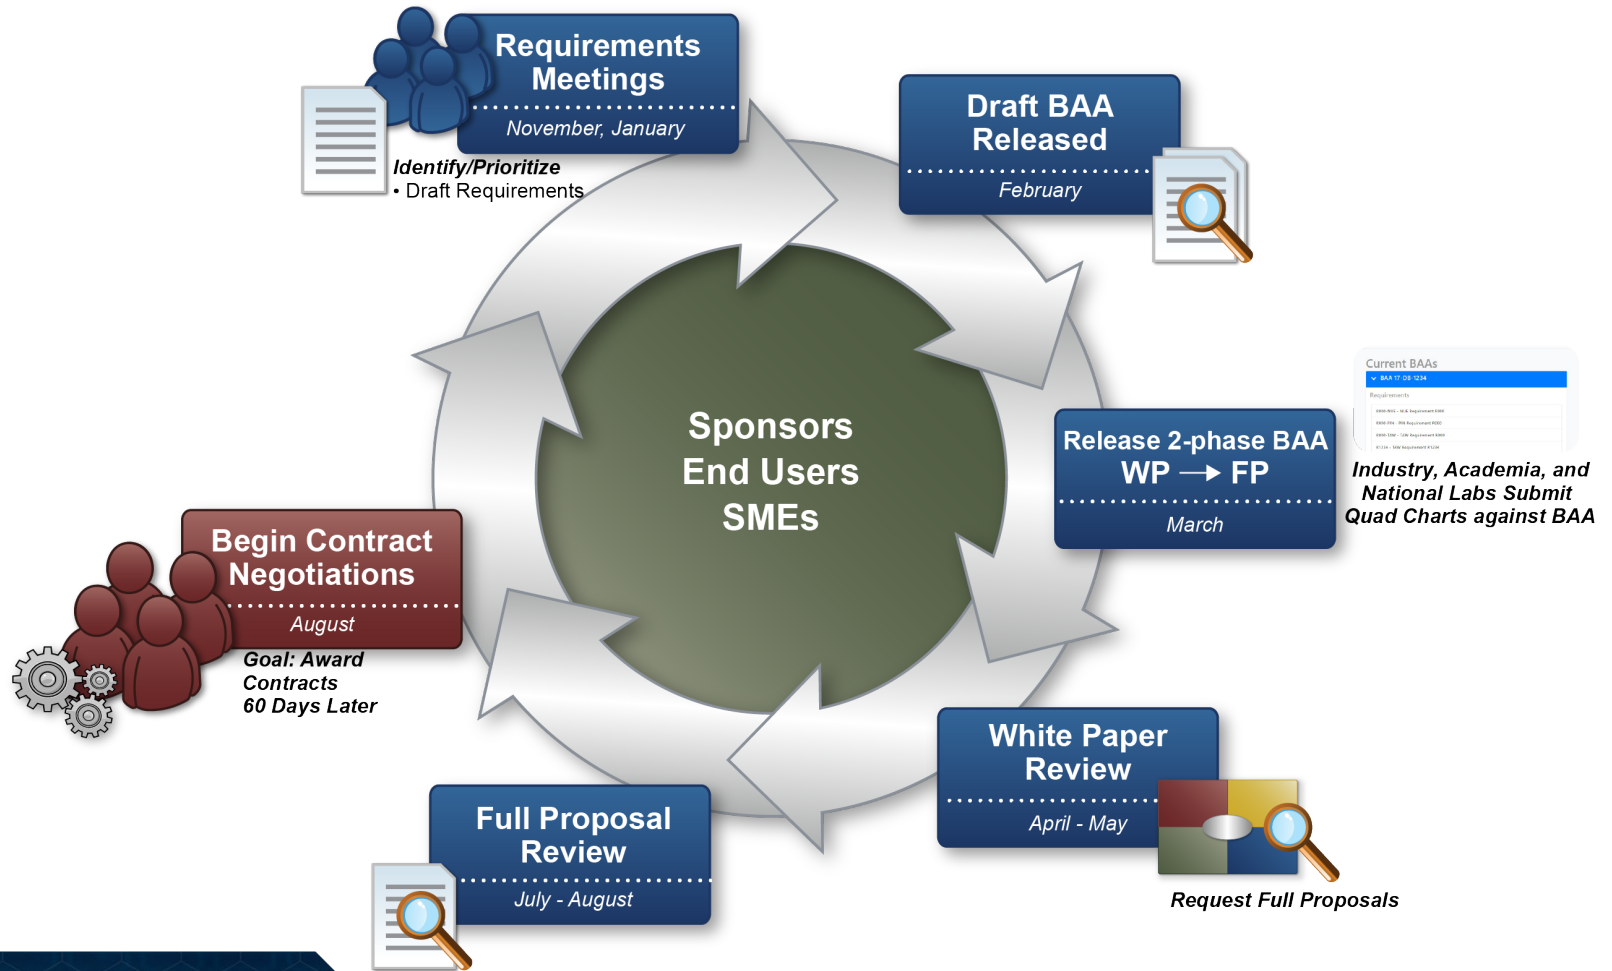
Requirements Meetings
November, January

Identify/Prioritize
• Draft Requirements

Draft BAA Released
February

Sponsors
End Users
SMEs

Current BAAs
BAA 17-08-1234
Requirements
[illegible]
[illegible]
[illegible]
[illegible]

Release 2-phase BAA
WP ⟶ FP
March

Industry, Academia, and National Labs Submit Quad Charts against BAA

Begin Contract Negotiations
August

Goal: Award Contracts 60 Days Later

White Paper Review
April - May

Request Full Proposals

Full Proposal Review
July - August